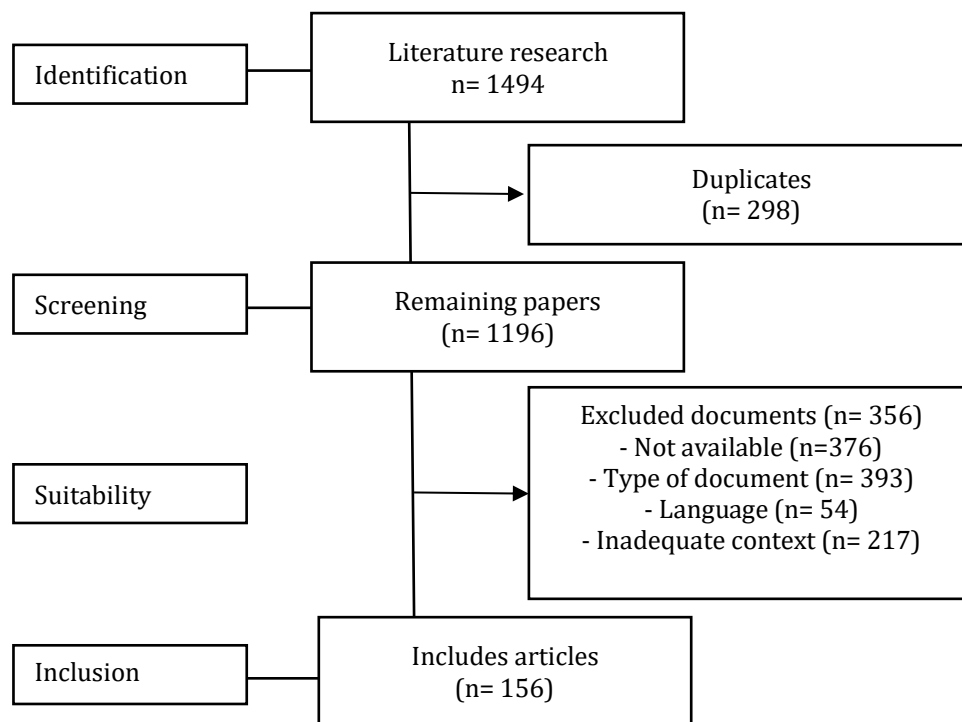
Identification

Literature research
n= 1494

Duplicates
(n= 298)

Screening

Remaining papers
(n= 1196)

Excluded documents (n= 356)
- Not available (n=376)
- Type of document (n= 393)
- Language (n= 54)
- Inadequate context (n= 217)

Suitability

Inclusion

Includes articles
(n= 156)